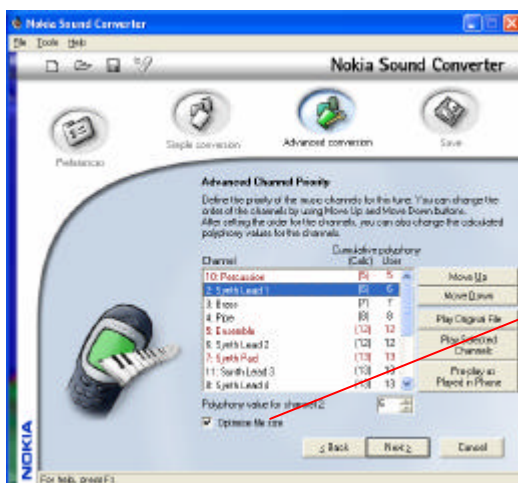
Nokia Sound Converter

File Tools Help

Nokia Sound Converter

Preferences

Simple conversion

Advanced conversion

Save

Advanced Channel Priority

Define the priority of the music channels for the tune. You can change the order of the channels by using Move Up and Move Down buttons. After setting the order for the channels, you can also change the calculated polyphony values for the channels.

| Channel | Cumulative polyphony (Calc) | User |
|---|---|---|
| 10: Percussion | (5) | 5 |
| 2: Synth Lead 1 | (6) | 6 |
| 3: Bass | (7) | 7 |
| 4: Pipe | (8) | 8 |
| 5: Ensemble | (12) | 12 |
| 6: Synth Lead 2 | (12) | 12 |
| 7: Synth Pad | (13) | 13 |
| 11: Synth Lead 3 | (13) | 13 |
| 8: Synth Lead 4 | (13) | 13 |

Move Up

Move Down

Play Original File

Play Selected Channels

Preplay as Played in Phone

Polyphony value for channel 2: 6

Optimize file size

< Back

Next >

Cancel

NOKIA

For help, press F1